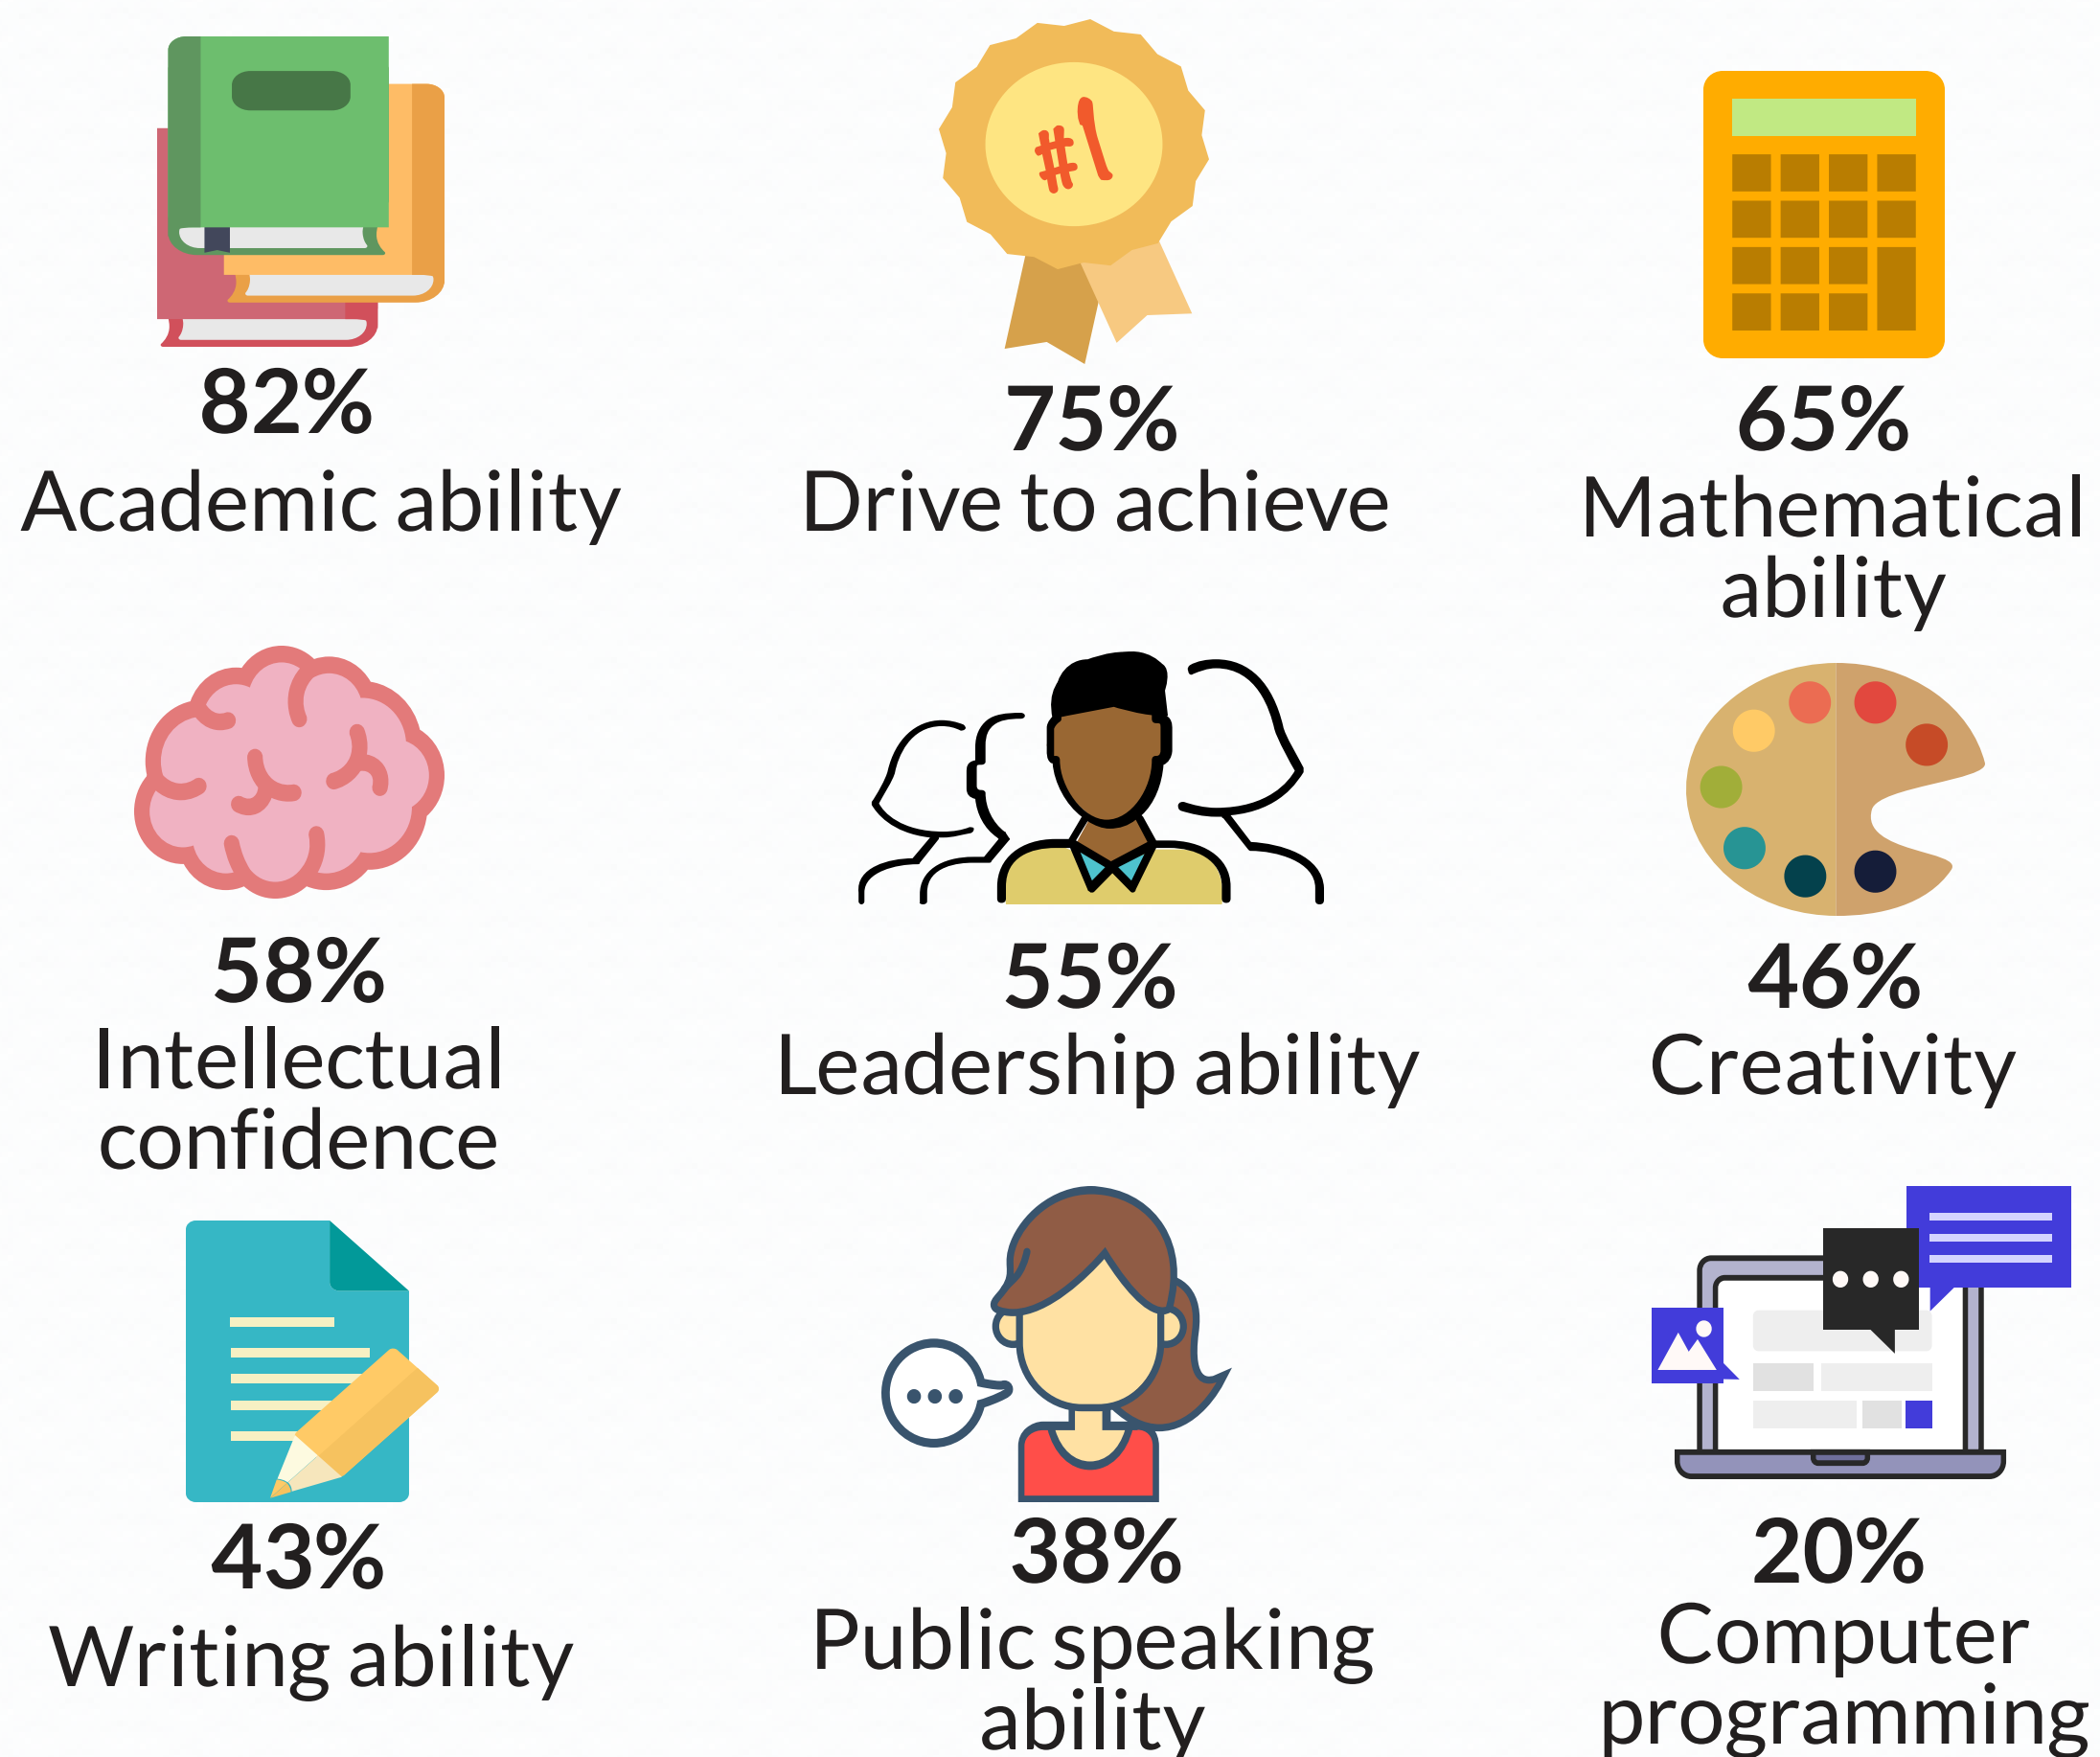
#1

82%
Academic ability

75%
Drive to achieve

65%
Mathematical ability

58%
Intellectual confidence

55%
Leadership ability

46%
Creativity

43%
Writing ability

38%
Public speaking ability

20%
Computer programming